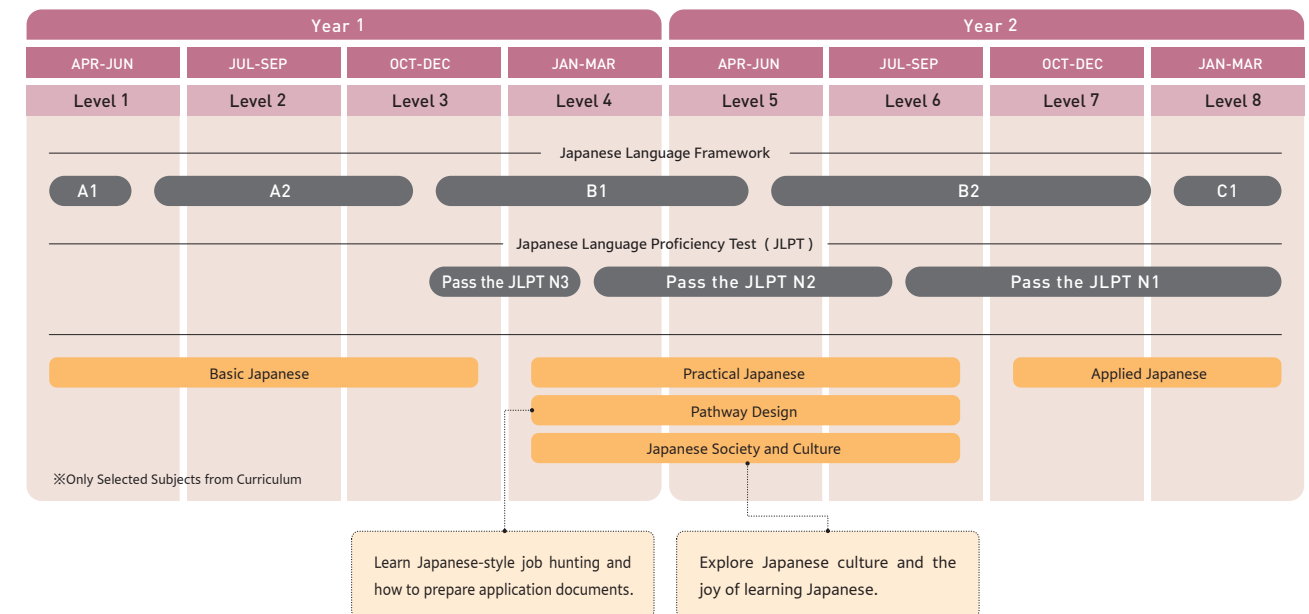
Year 1

Year 2

| APR-JUN | JUL-SEP | OCT-DEC | JAN-MAR | APR-JUN | JUL-SEP | OCT-DEC | JAN-MAR |
|---|---|---|---|---|---|---|---|
| Level 1 | Level 2 | Level 3 | Level 4 | Level 5 | Level 6 | Level 7 | Level 8 |

Japanese Language Framework

A1 A2 B1 B2 C1

Japanese Language Proficiency Test（JLPT）

Pass the JLPT N3 Pass the JLPT N2 Pass the JLPT N1

Basic Japanese

Practical Japanese

Applied Japanese

Pathway Design

Japanese Society and Culture

※Only Selected Subjects from Curriculum

Learn Japanese-style job hunting and how to prepare application documents.

Explore Japanese culture and the joy of learning Japanese.